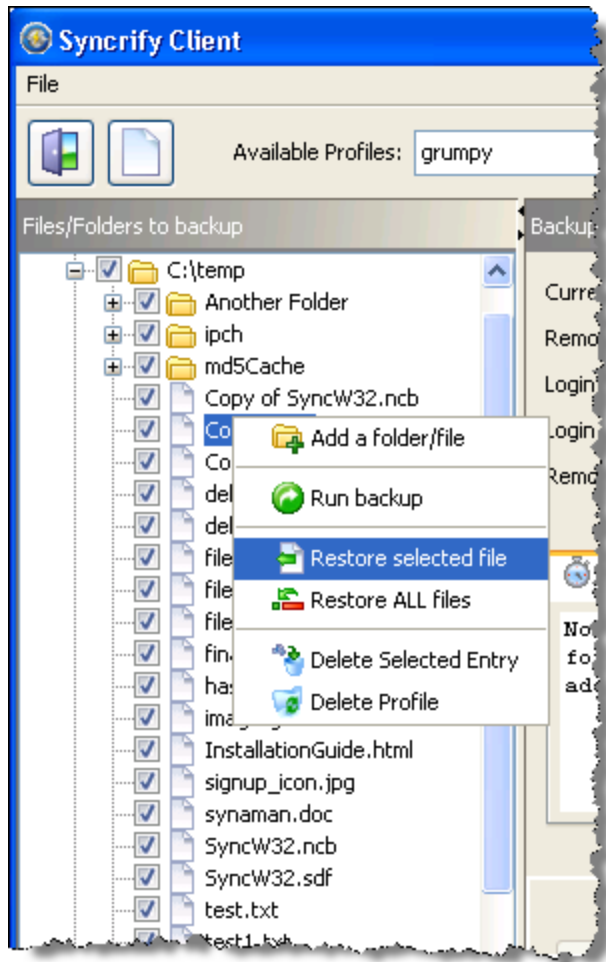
Syncrify Client

File

Available Profiles: grumpy

Files/Folders to backup

Backup

C:\temp

Another Folder

ipch

md5Cache

Copy of SyncW32.ncb

Co

Co

del

del

file

file

file

fin

has

ima

InstallationGuide.html

signup_icon.jpg

synaman.doc

SyncW32.ncb

SyncW32.sdf

test.txt

test1.txt

Curre

Remo

Login

Login

Remo

No

fo

ad

Add a folder/file

Run backup

Restore selected file

Restore ALL files

Delete Selected Entry

Delete Profile